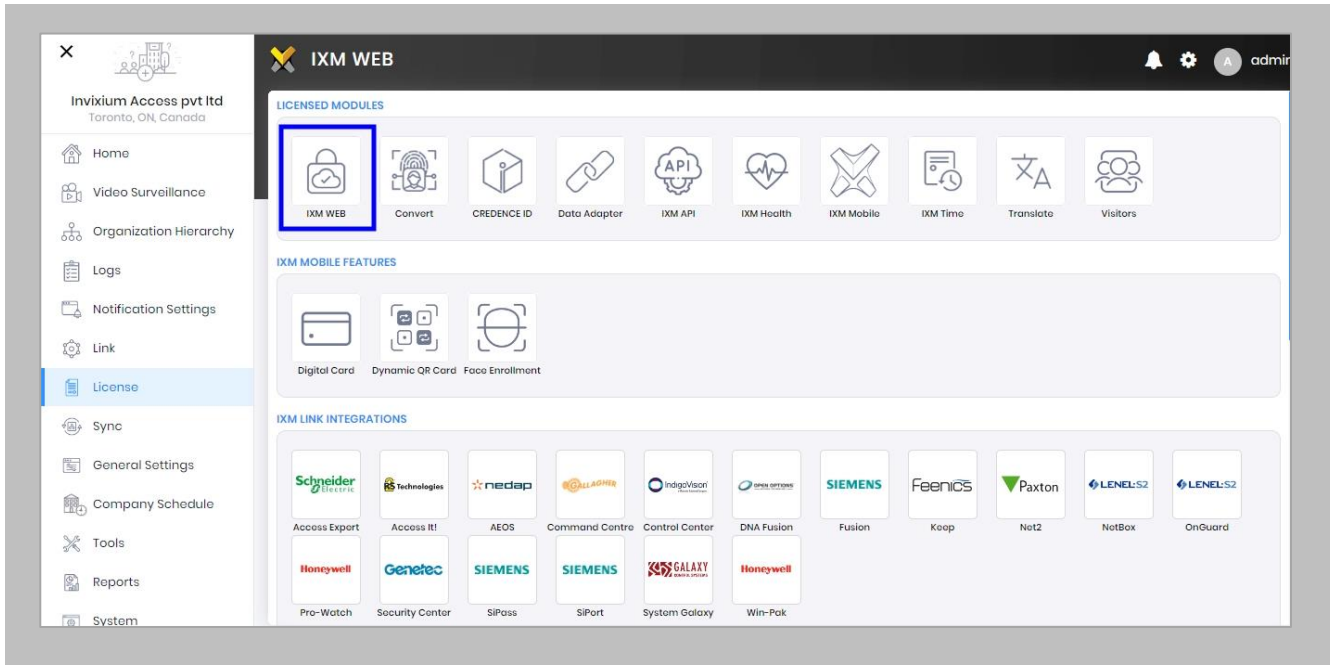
×

Invixium Access pvt ltd
Toronto, ON, Canada

Home
Video Surveillance
Organization Hierarchy
Logs
Notification Settings
Link
License
Sync
General Settings
Company Schedule
Tools
Reports
System

IXM WEB

A admin

LICENSED MODULES

API

IXM WEB
Convert
CREDENCE ID
Data Adapter
IXM API
IXM Health
IXM Mobile
IXM Time
Translate
Visitors

IXM MOBILE FEATURES

Digital Card
Dynamic QR Card
Face Enrollment

IXM LINK INTEGRATIONS

Schneider Electric
RS Technologies
nedap
GALLAGHER
IndigoVision
OPEN OPTIONS
SIEMENS
Feenics
Paxton
LENEL:S2
LENEL:S2

Access Expert
Access It!
AEOS
Command Centre
Control Center
DNA Fusion
Fusion
Keep
Net2
NetBox
OnGuard

Honeywell
Genetec
SIEMENS
SIEMENS
GALAXY
Honeywell

Pro-Watch
Security Center
SiPass
SiPort
System Galaxy
Win-Pak